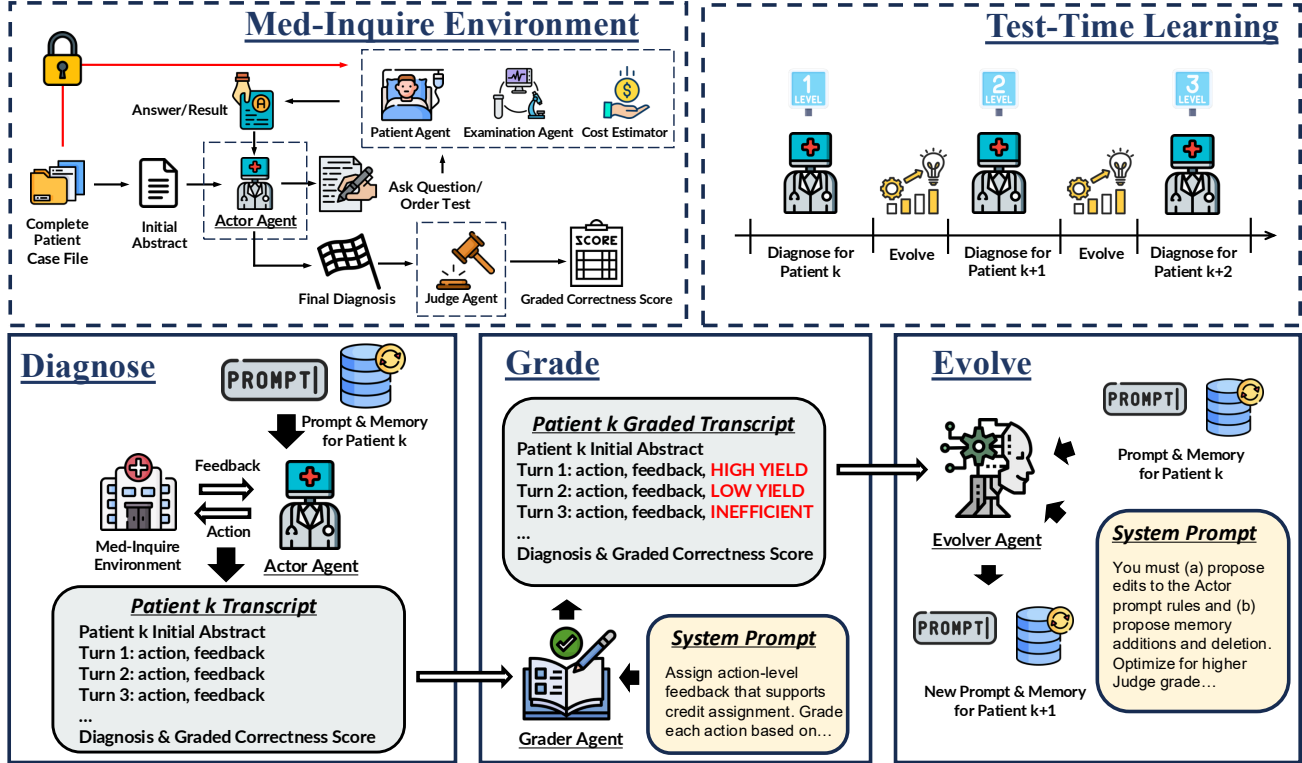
Med-Inquire Environment

Answer/Result

Patient Agent Examination Agent Cost Estimator

Complete Patient Case File

Initial Abstract

Actor Agent

Ask Question/ Order Test

Final Diagnosis

Judge Agent

SCORE

Graded Correctness Score

Test-Time Learning

1 LEVEL

2 LEVEL

3 LEVEL

Diagnose for Patient k

Evolve

Diagnose for Patient k+1

Evolve

Diagnose for Patient k+2

Diagnose

PROMPT

Prompt & Memory for Patient k

Feedback

Action

Med-Inquire Environment

Actor Agent

Patient k Transcript
Patient k Initial Abstract
Turn 1: action, feedback
Turn 2: action, feedback
Turn 3: action, feedback
...
Diagnosis & Graded Correctness Score

Grade

Patient k Graded Transcript
Patient k Initial Abstract
Turn 1: action, feedback, HIGH YIELD
Turn 2: action, feedback, LOW YIELD
Turn 3: action, feedback, INEFFICIENT
...
Diagnosis & Graded Correctness Score

Grader Agent

System Prompt
Assign action-level feedback that supports credit assignment. Grade each action based on...

Evolve

PROMPT

Prompt & Memory for Patient k

Evolver Agent

System Prompt
You must (a) propose edits to the Actor prompt rules and (b) propose memory additions and deletion. Optimize for higher Judge grade...

PROMPT

New Prompt & Memory for Patient k+1